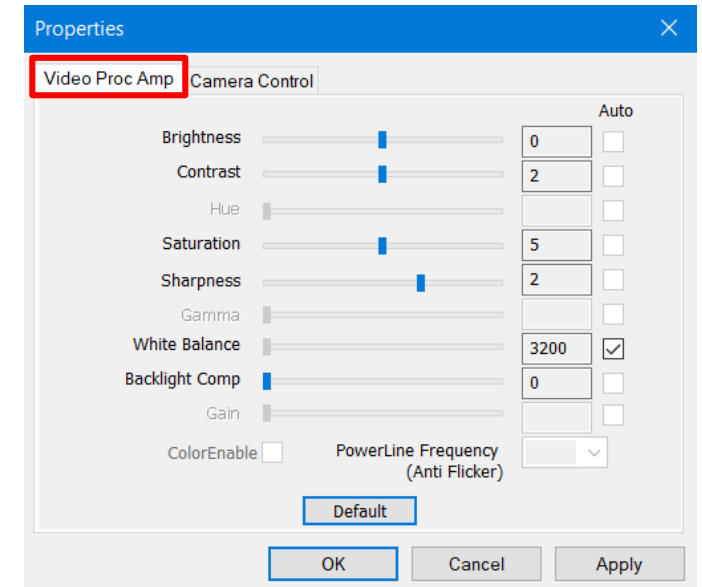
Properties

Video Proc Amp
Camera Control

Auto

| | | |
|---|---|---|
| Brightness | 0 | |
| Contrast | 2 | |
| Hue | | |
| Saturation | 5 | |
| Sharpness | 2 | |
| Gamma | | |
| White Balance | 3200 | ✓ |
| Backlight Comp | 0 | |
| Gain | | |

ColorEnable

PowerLine Frequency (Anti Flicker)

Default

OK
Cancel
Apply